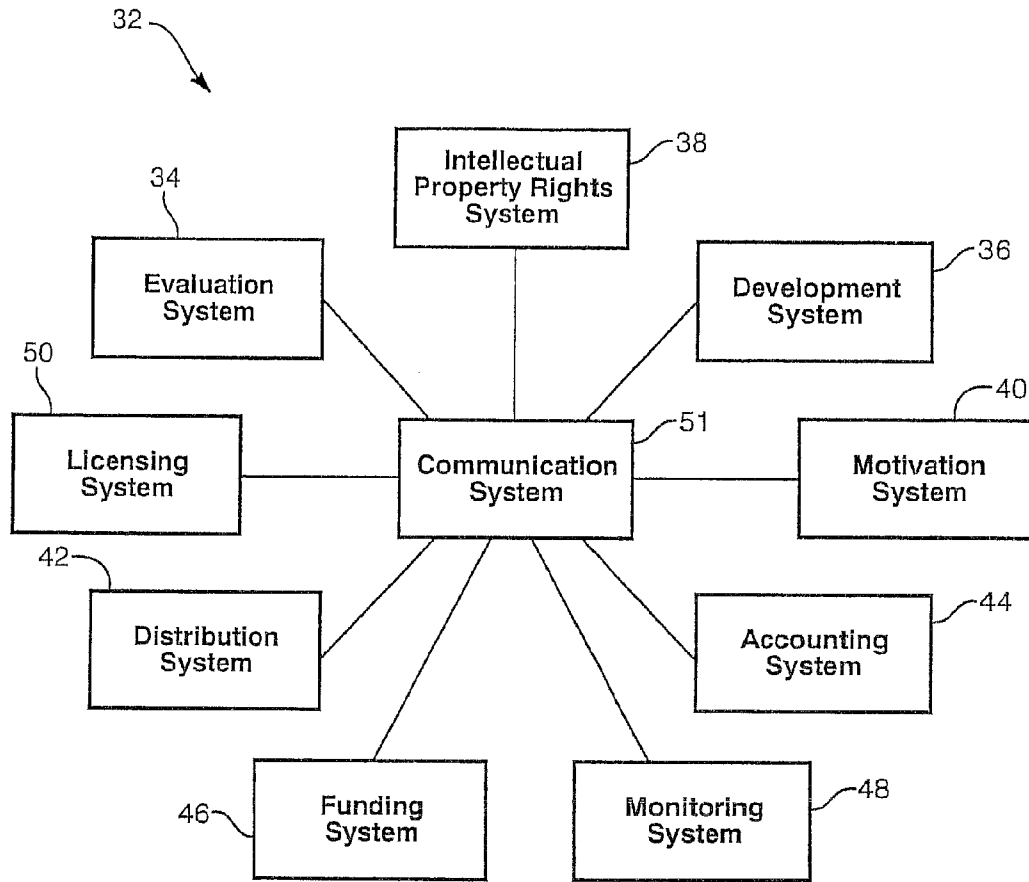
32

38
Intellectual Property Rights System

34
Evaluation System

36
Development System

50
Licensing System

51
Communication System

40
Motivation System

42
Distribution System

44
Accounting System

46
Funding System

48
Monitoring System